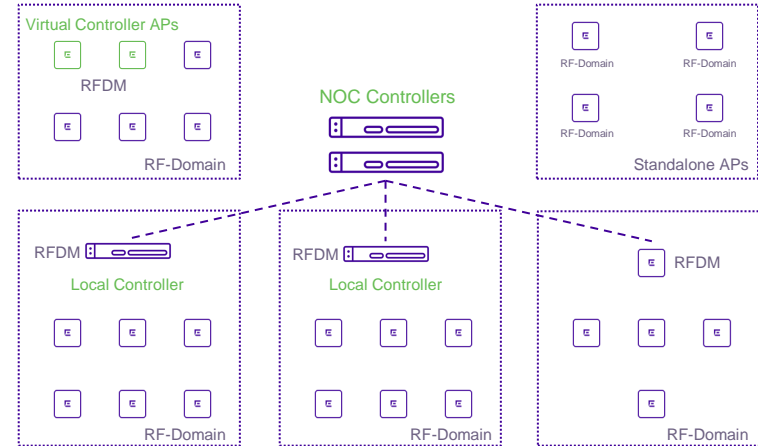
Virtual Controller APs

RFDM

RF-Domain

NOC Controllers

RF-Domain
RF-Domain
RF-Domain
RF-Domain

Standalone APs

RFDM

Local Controller

RF-Domain

RFDM

Local Controller

RF-Domain

RFDM

RF-Domain